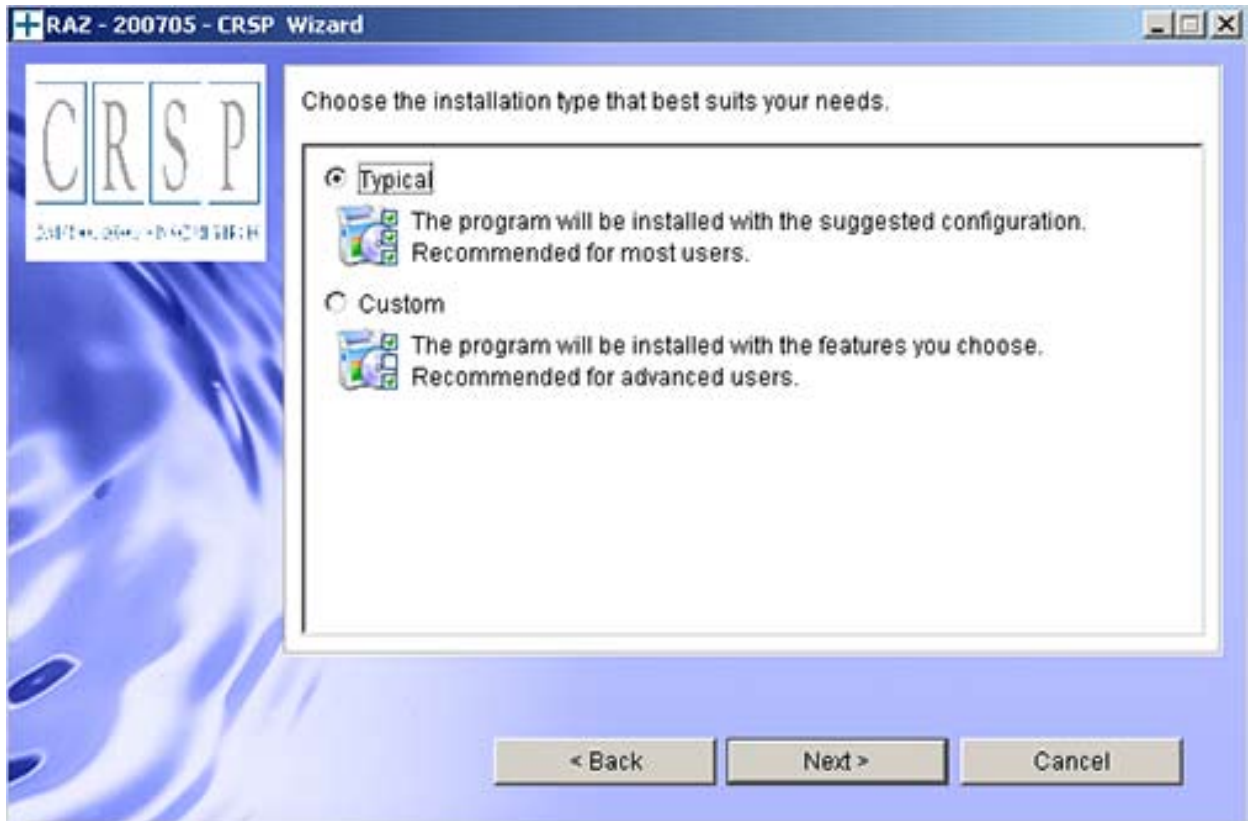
RAZ - 200705 - CRSP Wizard

C R S P

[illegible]

Choose the installation type that best suits your needs.

Typical

The program will be installed with the suggested configuration. Recommended for most users.

Custom

The program will be installed with the features you choose. Recommended for advanced users.

< Back

Next >

Cancel